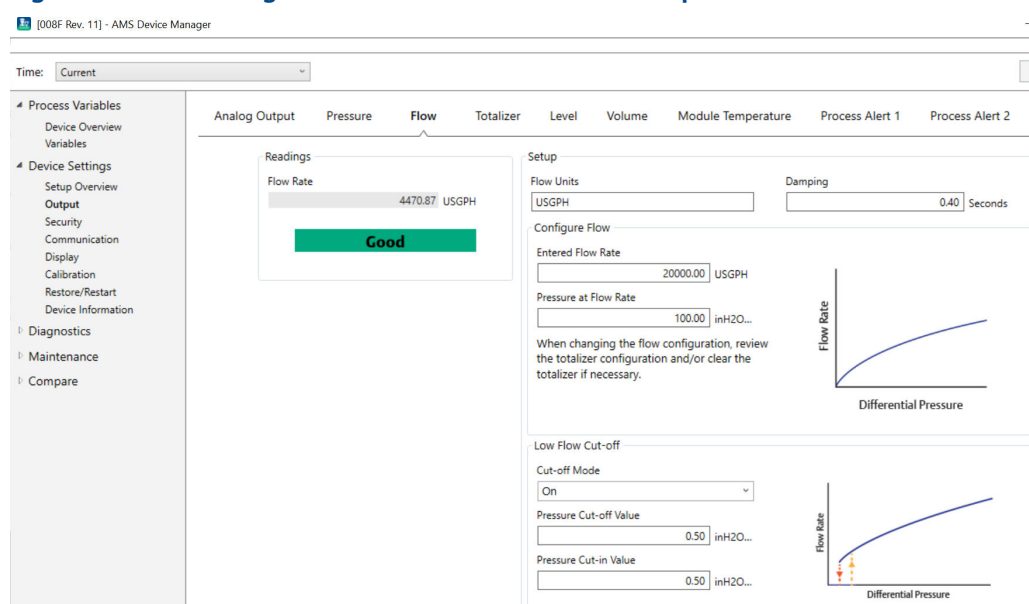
[008F Rev. 11] - AMS Device Manager

Time: Current

Process Variables
Device Overview
Variables
Device Settings
Setup Overview
Output
Security
Communication
Display
Calibration
Restore/Restart
Device Information
Diagnostics
Maintenance
Compare

Analog Output | Pressure | Flow | Totalizer | Level | Volume | Module Temperature | Process Alert 1 | Process Alert 2

Readings
Flow Rate
4470.87 USGPH
Good

Setup
Flow Units
USGPH
Damping
0.40 Seconds

Configure Flow
Entered Flow Rate
20000.00 USGPH
Pressure at Flow Rate
100.00 inH2O...
When changing the flow configuration, review the totalizer configuration and/or clear the totalizer if necessary.

Flow Rate
Differential Pressure

Low Flow Cut-off
Cut-off Mode
On
Pressure Cut-off Value
0.50 inH2O...
Pressure Cut-in Value
0.50 inH2O...

Flow Rate
Differential Pressure